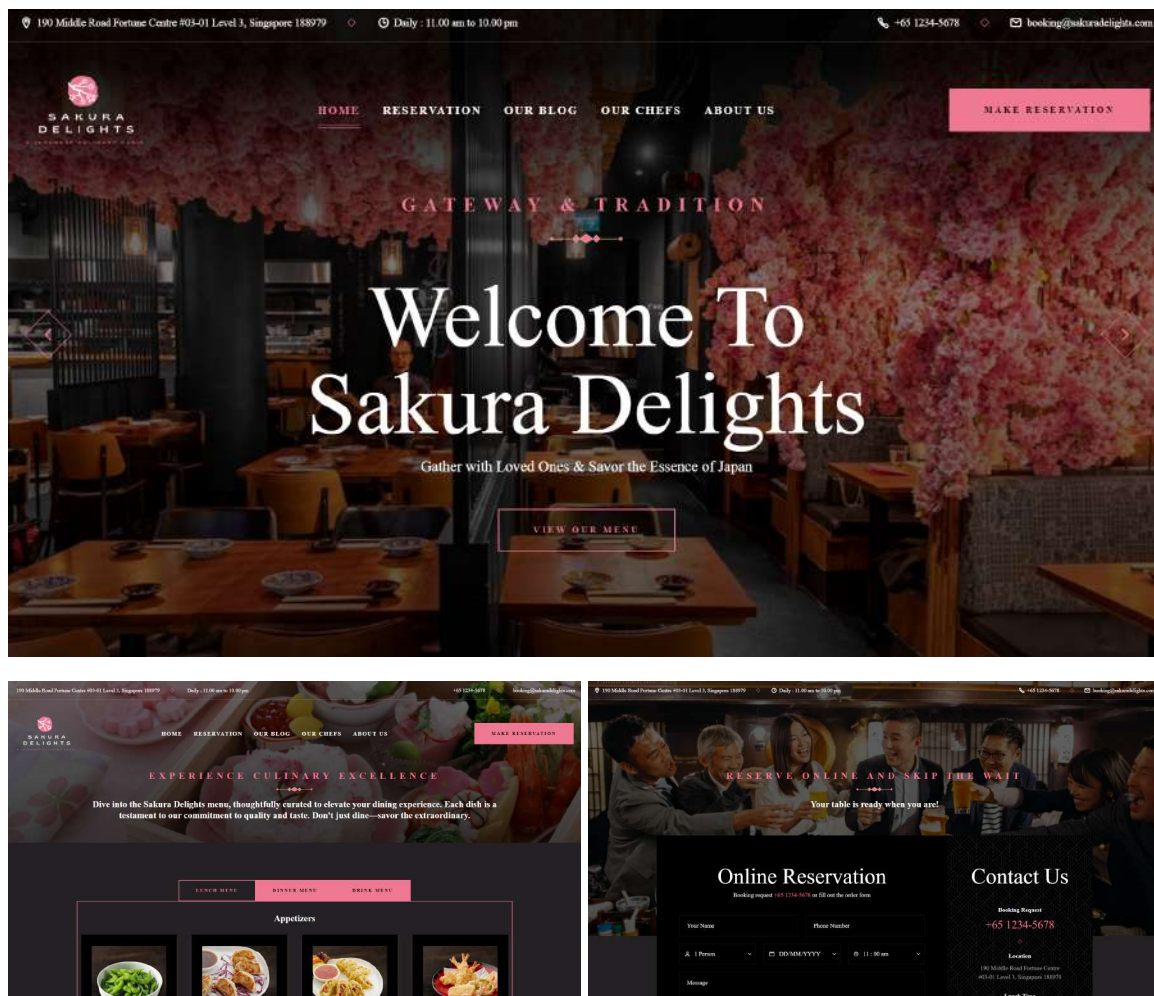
190 Middle Road Fortune Centre #03-01 Level 3, Singapore 188979
Daily : 11.00 am to 10.00 pm
+65 1234-5678
booking@sakuradelights.com

SAKURA DELIGHTS
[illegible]

HOME RESERVATION OUR BLOG OUR CHEFS ABOUT US
MAKE RESERVATION

GATEWAY & TRADITION

Welcome To Sakura Delights

Gather with Loved Ones & Savor the Essence of Japan

VIEW OUR MENU

190 Middle Road Fortune Centre #03-01 Level 3, Singapore 188979
Daily : 11.00 am to 10.00 pm
+65 1234-5678
booking@sakuradelights.com

SAKURA DELIGHTS

HOME RESERVATION OUR BLOG OUR CHEFS ABOUT US
MAKE RESERVATION

EXPERIENCE CULINARY EXCELLENCE

Dive into the Sakura Delights menu, thoughtfully curated to elevate your dining experience. Each dish is a testament to our commitment to quality and taste. Don't just dine—savor the extraordinary.

LUNCH MENU DINNER MENU DRINK MENU

Appetizers

190 Middle Road Fortune Centre #03-01 Level 3, Singapore 188979
Daily : 11.00 am to 10.00 pm
+65 1234-5678
booking@sakuradelights.com

RESERVE ONLINE AND SKIP THE WAIT

Your table is ready when you are!

Online Reservation

Booking request +65 1234-5678 or fill out the order form

Your Name
Phone Number
1 Person
DD/MM/YYYY
11 : 00 am
Message

Contact Us

Booking Request
+65 1234-5678

Location
190 Middle Road Fortune Centre #03-01, Level 3, Singapore 188979
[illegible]